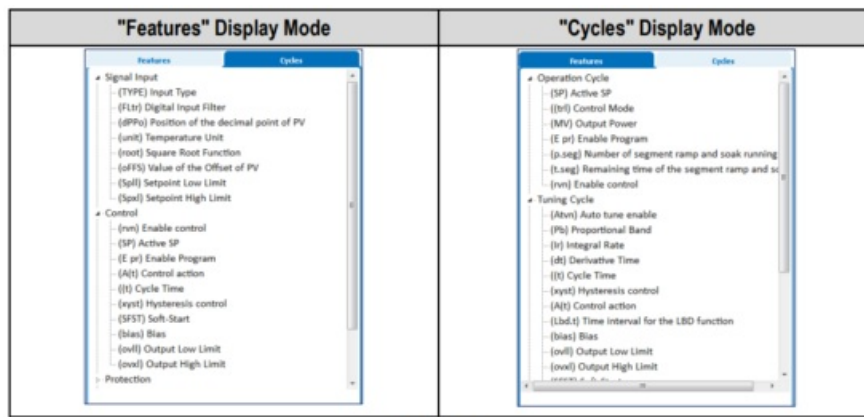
| "Features" Display Mode | "Cycles" Display Mode |
|---|---|
| Features / Cycles<br>Signal Input<br>(TYPE) Input Type<br>(FLtr) Digital Input Filter<br>(dPPo) Position of the decimal point of PV<br>(unit) Temperature Unit<br>(root) Square Root Function<br>(oFFS) Value of the Offset of PV<br>(Spll) Setpoint Low Limit<br>(Spxl) Setpoint High Limit<br>Control<br>(rvn) Enable control<br>(SP) Active SP<br>(E pr) Enable Program<br>(A(t) Control action<br>((t) Cycle Time<br>(xyst) Hysteresis control<br>(SFST) Soft-Start<br>(bias) Bias<br>(ovll) Output Low Limit<br>(ovxl) Output High Limit<br>Protection | Features / Cycles<br>Operation Cycle<br>(SP) Active SP<br>((trl) Control Mode<br>(MV) Output Power<br>(E pr) Enable Program<br>(p.seg) Number of segment ramp and soak running<br>(t.seg) Remaining time of the segment ramp and s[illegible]<br>(rvn) Enable control<br>Tuning Cycle<br>(Atvn) Auto tune enable<br>(Pb) Proportional Band<br>(Ir) Integral Rate<br>(dt) Derivative Time<br>((t) Cycle Time<br>(xyst) Hysteresis control<br>(A(t) Control action<br>(Lbd.t) Time interval for the LBD function<br>(bias) Bias<br>(ovll) Output Low Limit<br>(ovxl) Output High Limit<br>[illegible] |